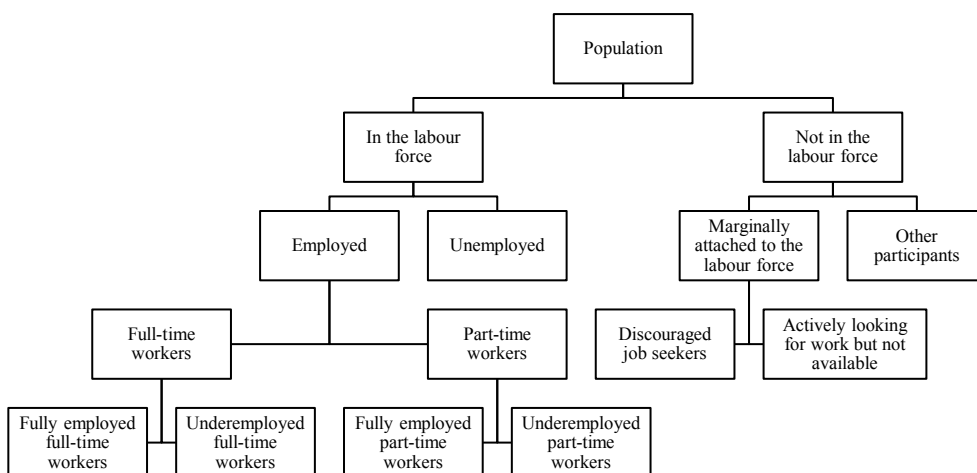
Population

In the labour force

Not in the labour force

Employed

Unemployed

Marginally attached to the labour force

Other participants

Full-time workers

Part-time workers

Discouraged job seekers

Actively looking for work but not available

Fully employed full-time workers

Underemployed full-time workers

Fully employed part-time workers

Underemployed part-time workers